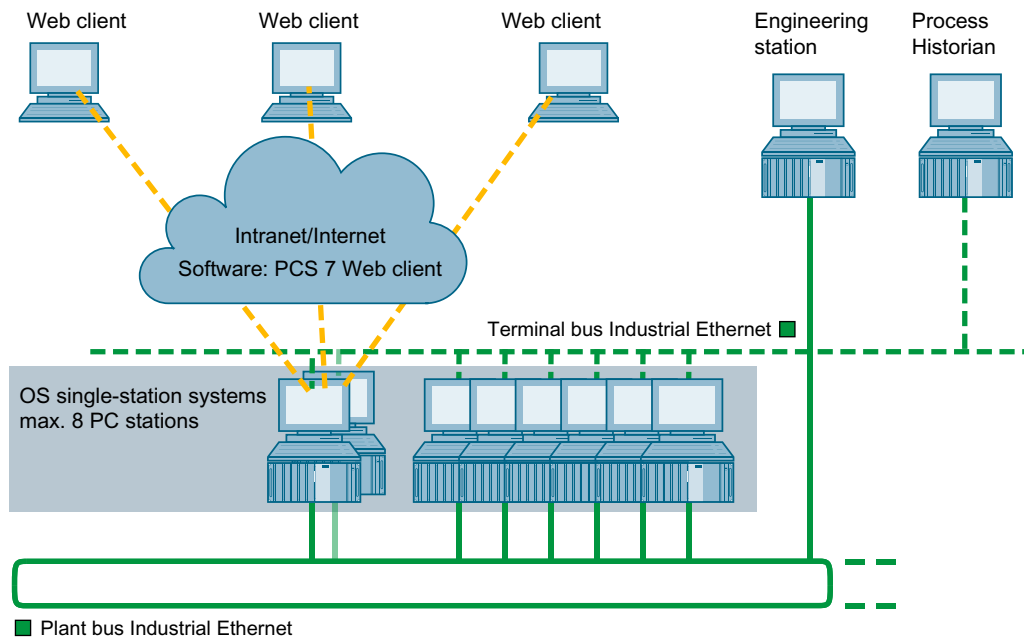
Web client

Web client

Web client

Engineering station

Process Historian

Intranet/Internet
Software: PCS 7 Web client

Terminal bus Industrial Ethernet

OS single-station systems
max. 8 PC stations

Plant bus Industrial Ethernet